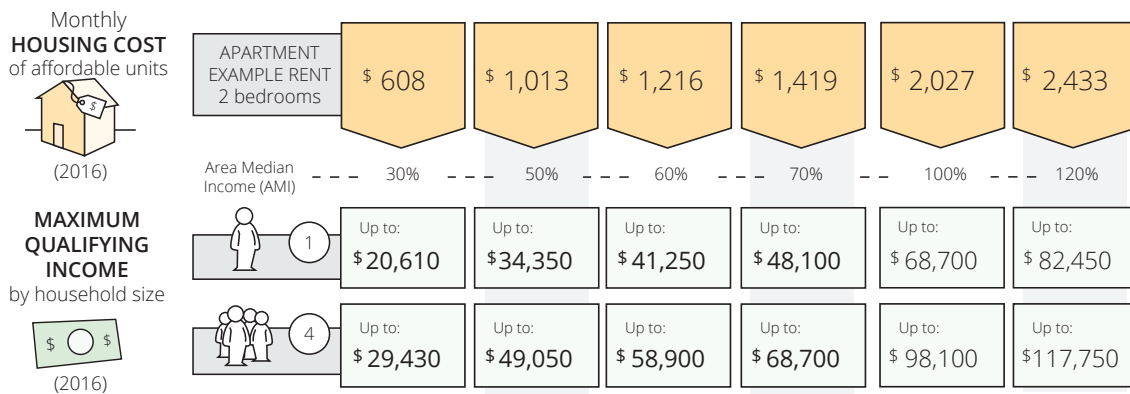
Monthly
**HOUSING COST**
of affordable units

(2016)

| APARTMENT EXAMPLE RENT 2 bedrooms | $ 608 | $ 1,013 | $ 1,216 | $ 1,419 | $ 2,027 | $ 2,433 |
|---|---|---|---|---|---|---|
| Area Median Income (AMI) | 30% | 50% | 60% | 70% | 100% | 120% |
| 1 | Up to: $20,610 | Up to: $34,350 | Up to: $41,250 | Up to: $48,100 | Up to: $68,700 | Up to: $82,450 |
| 4 | Up to: $29,430 | Up to: $49,050 | Up to: $58,900 | Up to: $68,700 | Up to: $98,100 | Up to: $117,750 |

**MAXIMUM QUALIFYING INCOME**
by household size

$ $

(2016)